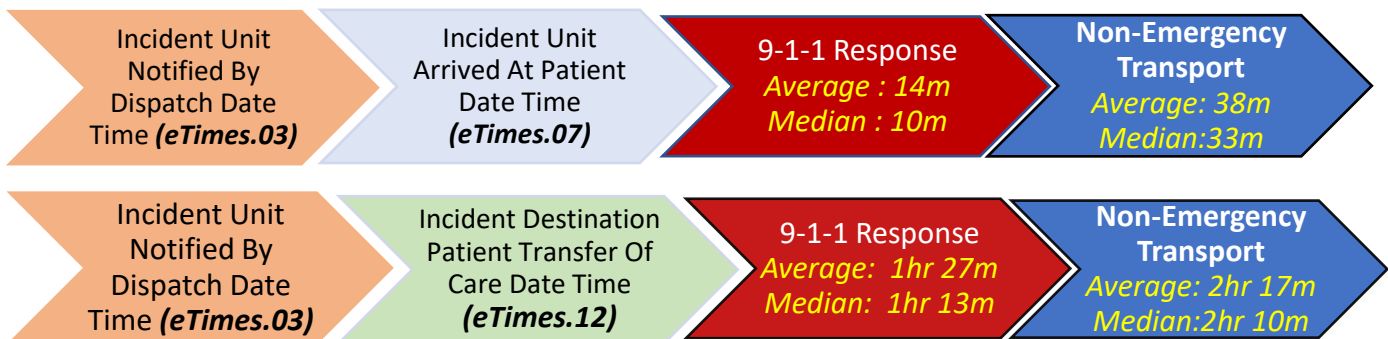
Incident Unit Notified By Dispatch Date Time *(eTimes.03)*

Incident Unit Arrived At Patient Date Time *(eTimes.07)*

9-1-1 Response
*Average : 14m*
*Median : 10m*

**Non-Emergency Transport**
*Average: 38m*
*Median:33m*

Incident Unit Notified By Dispatch Date Time *(eTimes.03)*

Incident Destination Patient Transfer Of Care Date Time *(eTimes.12)*

9-1-1 Response
*Average: 1hr 27m*
*Median: 1hr 13m*

**Non-Emergency Transport**
*Average: 2hr 17m*
*Median:2hr 10m*